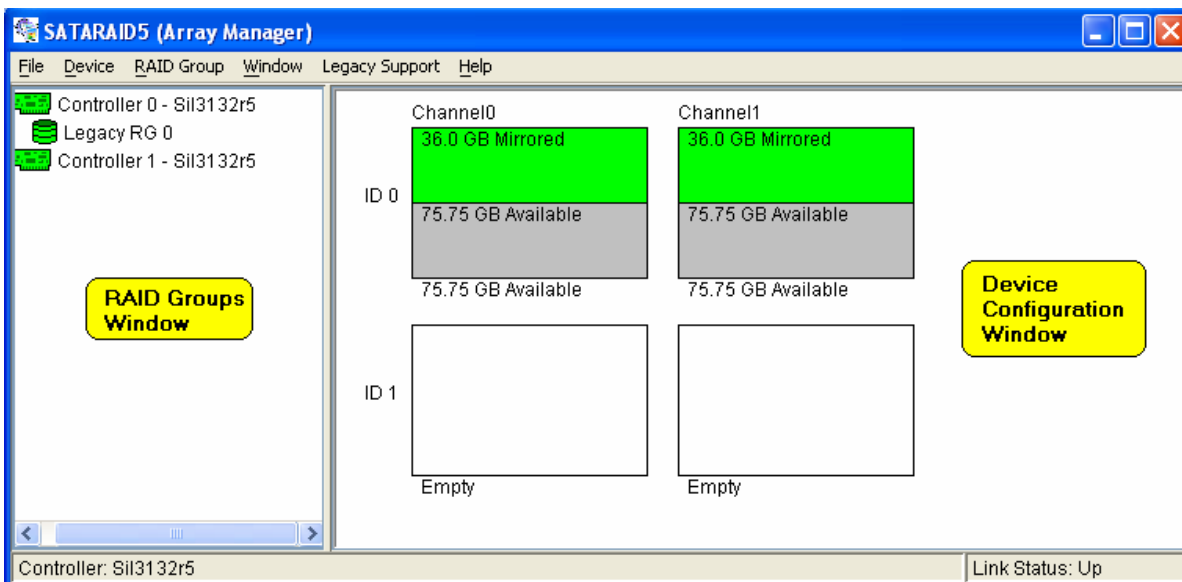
SATARAID5 (Array Manager)

File Device RAID Group Window Legacy Support Help

Controller 0 - Sil3132r5
Legacy RG 0
Controller 1 - Sil3132r5

RAID Groups Window

Channel0
Channel1

ID 0

36.0 GB Mirrored
75.75 GB Available
75.75 GB Available

36.0 GB Mirrored
75.75 GB Available
75.75 GB Available

Device Configuration Window

ID 1

Empty
Empty

Controller: Sil3132r5
Link Status: Up